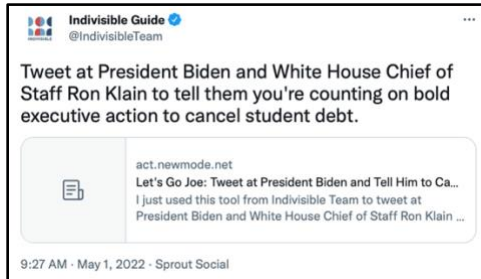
Indivisible Guide
@IndivisibleTeam

...

Tweet at President Biden and White House Chief of Staff Ron Klain to tell them you're counting on bold executive action to cancel student debt.

act.newmode.net
Let's Go Joe: Tweet at President Biden and Tell Him to Ca...
I just used this tool from Indivisible Team to tweet at President Biden and White House Chief of Staff Ron Klain ...

9:27 AM · May 1, 2022 · Sprout Social